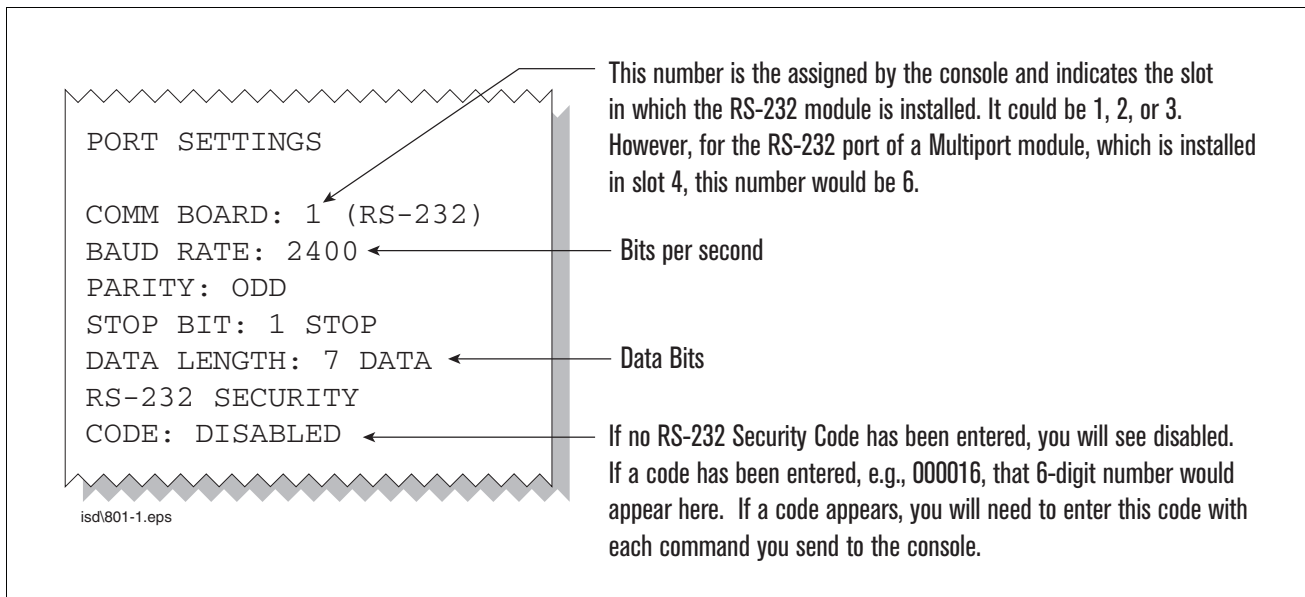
PORT SETTINGS

COMM BOARD: 1 (RS-232)
BAUD RATE: 2400
PARITY: ODD
STOP BIT: 1 STOP
DATA LENGTH: 7 DATA
RS-232 SECURITY
CODE: DISABLED

isd\801-1.eps

This number is the assigned by the console and indicates the slot in which the RS-232 module is installed. It could be 1, 2, or 3. However, for the RS-232 port of a Multiport module, which is installed in slot 4, this number would be 6.

Bits per second

Data Bits

If no RS-232 Security Code has been entered, you will see disabled. If a code has been entered, e.g., 000016, that 6-digit number would appear here. If a code appears, you will need to enter this code with each command you send to the console.